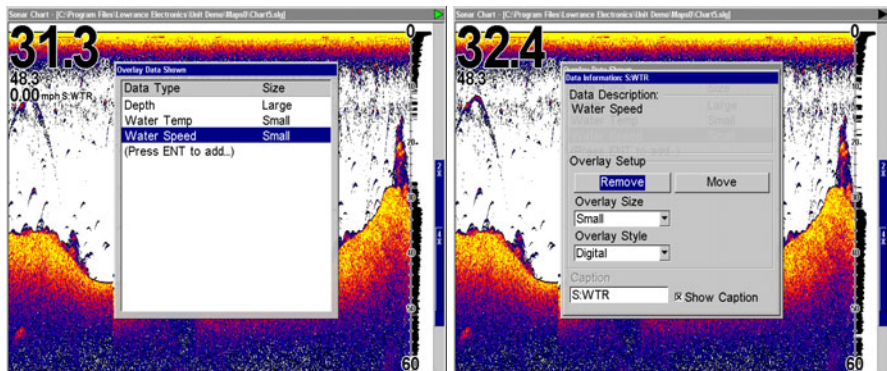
Sonar Chart - [C:\Program Files\Lowrance Electronics\Unit Demo\Maps0\Chart5.slg]

31.3

48.3

0.00 mph S:WTR

0

60

Overlay Data Shown

| Data Type | Size |
|---|---|
| Depth | Large |
| Water Temp | Small |
| Water Speed | Small |
| (Press ENT to add...) | |

Sonar Chart - [C:\Program Files\Lowrance Electronics\Unit Demo\Maps0\Chart5.slg]

32.4

48.3

0

60

Data Information: S:WTR

Data Description:

Water Speed

Overlay Setup

Remove

Move

Overlay Size

Small

Overlay Style

Digital

Caption

S:WTR

Show Caption